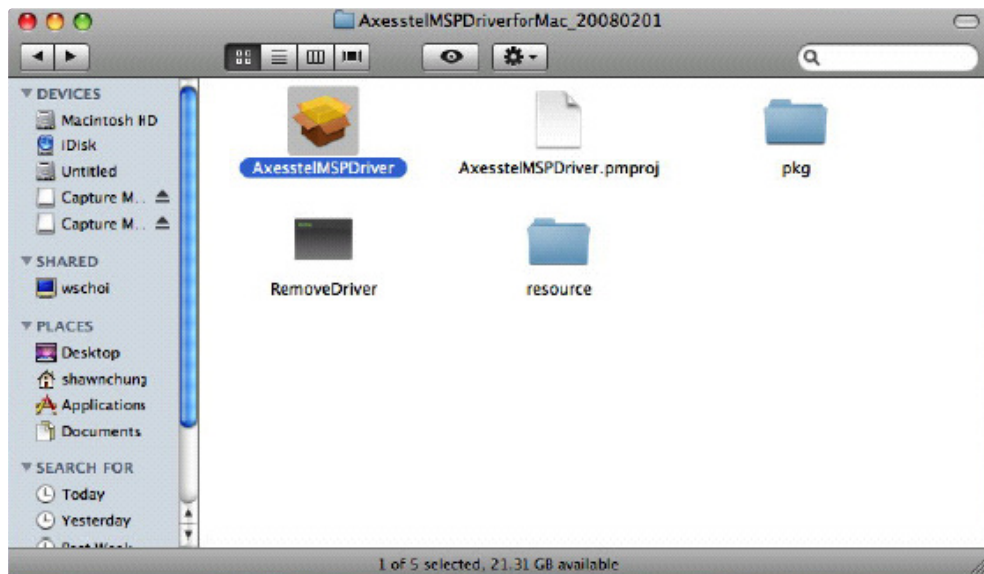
AxesstelMSPDriverforMac_20080201

DEVICES
Macintosh HD
iDisk
Untitled
Capture M...
Capture M...

SHARED
wschoi

PLACES
Desktop
shawnchung
Applications
Documents

SEARCH FOR
Today
Yesterday
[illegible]

AxesstelMSPDriver
AxesstelMSPDriver.pmproj
pkg
RemoveDriver
resource

1 of 5 selected, 21.31 GB available